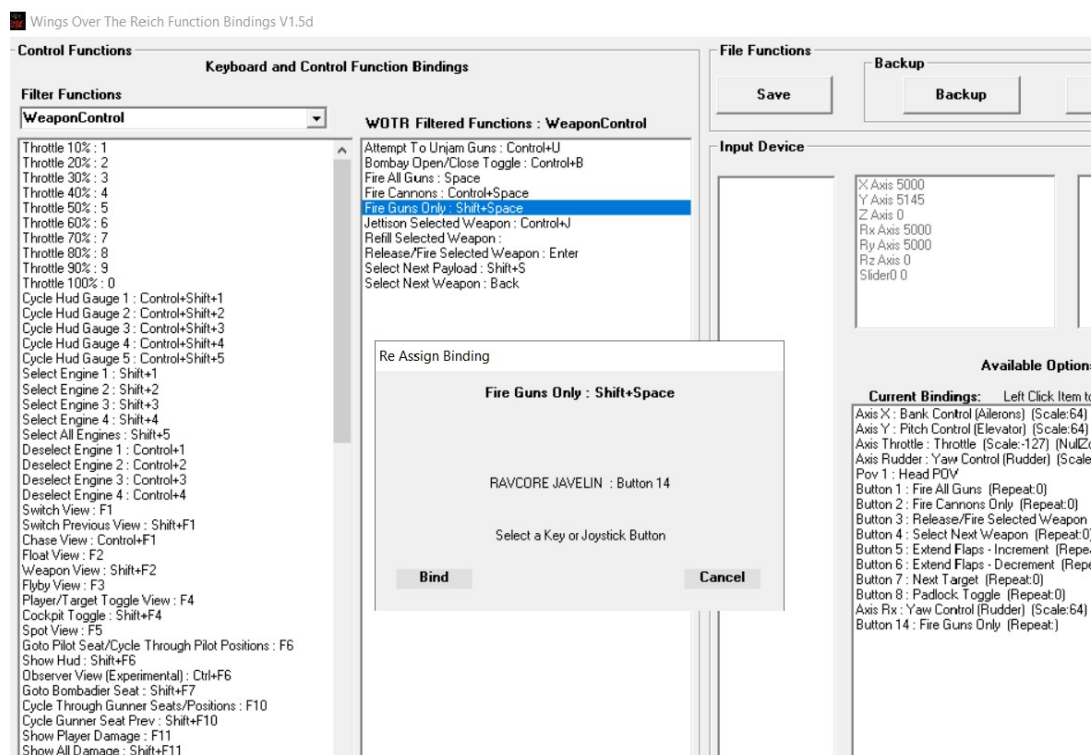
Wings Over The Reich Function Bindings V1.5d

Control Functions
Keyboard and Control Function Bindings
Filter Functions
WeaponControl

Throttle 10% : 1
Throttle 20% : 2
Throttle 30% : 3
Throttle 40% : 4
Throttle 50% : 5
Throttle 60% : 6
Throttle 70% : 7
Throttle 80% : 8
Throttle 90% : 9
Throttle 100% : 0
Cycle Hud Gauge 1 : Control+Shift+1
Cycle Hud Gauge 2 : Control+Shift+2
Cycle Hud Gauge 3 : Control+Shift+3
Cycle Hud Gauge 4 : Control+Shift+4
Cycle Hud Gauge 5 : Control+Shift+5
Select Engine 1 : Shift+1
Select Engine 2 : Shift+2
Select Engine 3 : Shift+3
Select Engine 4 : Shift+4
Select All Engines : Shift+5
Deselect Engine 1 : Control+1
Deselect Engine 2 : Control+2
Deselect Engine 3 : Control+3
Deselect Engine 4 : Control+4
Switch View : F1
Switch Previous View : Shift+F1
Chase View : Control+F1
Float View : F2
Weapon View : Shift+F2
Flyby View : F3
Player/Target Toggle View : F4
Cockpit Toggle : Shift+F4
Spot View : F5
Goto Pilot Seat/Cycle Through Pilot Positions : F6
Show Hud : Shift+F6
Observer View (Experimental) : Ctrl+F6
Goto Bombadier Seat : Shift+F7
Cycle Through Gunner Seats/Positions : F10
Cycle Gunner Seat Prev : Shift+F10
Show Player Damage : F11
Show All Damage : Shift+F11

WOTR Filtered Functions : WeaponControl
Attempt To Unjam Guns : Control+U
Bombay Open/Close Toggle : Control+B
Fire All Guns : Space
Fire Cannons : Control+Space
Fire Guns Only : Shift+Space
Jettison Selected Weapon : Control+J
Refill Selected Weapon :
Release/Fire Selected Weapon : Enter
Select Next Payload : Shift+S
Select Next Weapon : Back

Re Assign Binding
Fire Guns Only : Shift+Space
RAVCORE JAVELIN : Button 14
Select a Key or Joystick Button
Bind
Cancel

File Functions
Save
Backup
Backup

Input Device
X Axis 5000
Y Axis 5145
Z Axis 0
Rx Axis 5000
Ry Axis 5000
Rz Axis 0
Slider0 0

Available Option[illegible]
Current Bindings: Left Click Item t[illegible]
Axis X : Bank Control (Ailerons) (Scale:64)
Axis Y : Pitch Control (Elevator) (Scale:64)
Axis Throttle : Throttle (Scale:-127) (NullZ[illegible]
Axis Rudder : Yaw Control (Rudder) (Scale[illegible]
Pov 1 : Head POV
Button 1 : Fire All Guns (Repeat:0)
Button 2 : Fire Cannons Only (Repeat:0)
Button 3 : Release/Fire Selected Weapon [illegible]
Button 4 : Select Next Weapon (Repeat:0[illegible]
Button 5 : Extend Flaps - Increment (Repe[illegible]
Button 6 : Extend Flaps - Decrement (Rep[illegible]
Button 7 : Next Target (Repeat:0)
Button 8 : Padlock Toggle (Repeat:0)
Axis Rx : Yaw Control (Rudder) (Scale:64)
Button 14 : Fire Guns Only (Repeat:)